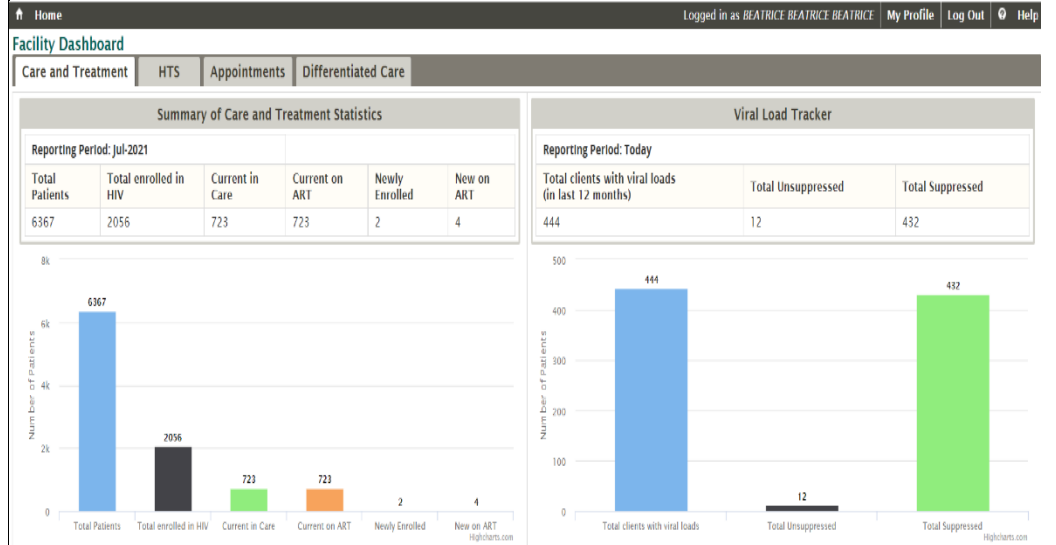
Home

Logged in as BEATRICE BEATRICE BEATRICE | My Profile | Log Out | Help

Facility Dashboard

Care and Treatment | HTS | Appointments | Differentiated Care

Summary of Care and Treatment Statistics

| Reporting Period: Jul-2021 | | | | | |
|---|---|---|---|---|---|
| Total Patients | Total enrolled in HIV | Current in Care | Current on ART | Newly Enrolled | New on ART |
| 6367 | 2056 | 723 | 723 | 2 | 4 |

Viral Load Tracker

| Reporting Period: Today | | |
|---|---|---|
| Total clients with viral loads (in last 12 months) | Total Unsuppressed | Total Suppressed |
| 444 | 12 | 432 |

8k
6k
4k
2k
0
Number of Patients
6367
2056
723
723
2
4
Total Patients
Total enrolled in HIV
Current in Care
Current on ART
Newly Enrolled
New on ART
Highcharts.com

500
400
300
200
100
0
Number of Patients
444
12
432
Total clients with viral loads
Total Unsuppressed
Total Suppressed
Highcharts.com